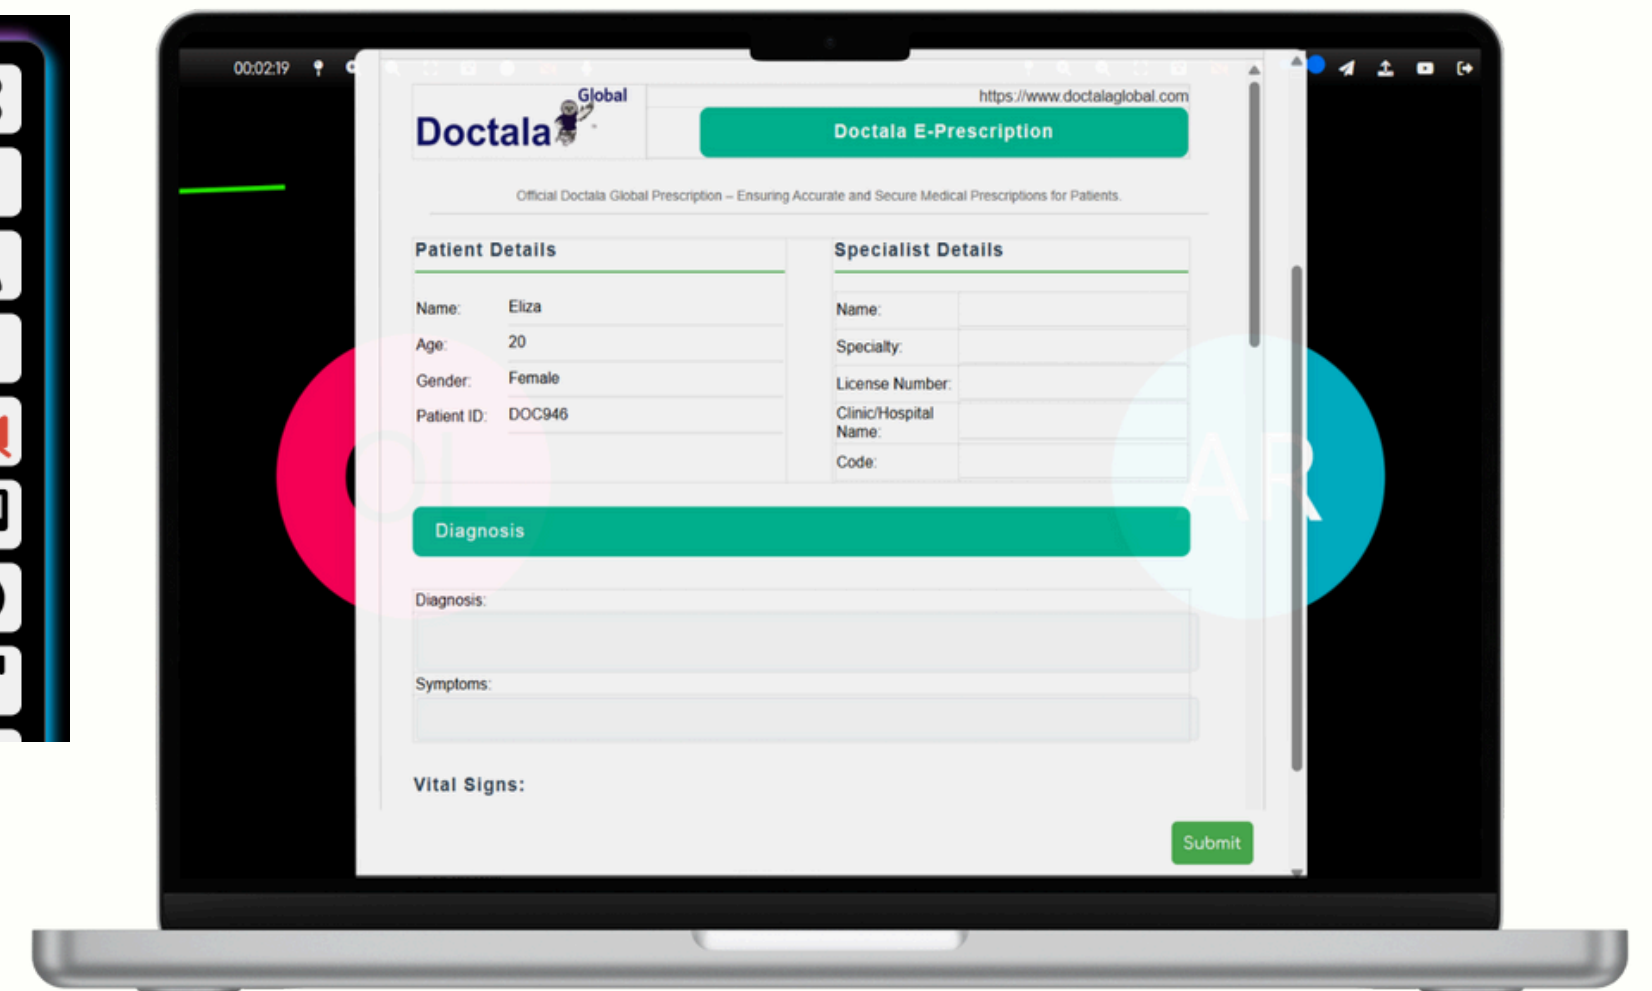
00:02:19

Doctala Global

https://www.doctalaglobal.com

Doctala E-Prescription

Official Doctala Global Prescription – Ensuring Accurate and Secure Medical Prescriptions for Patients.

Patient Details

| Name: | Eliza |
|---|---|
| Age: | 20 |
| Gender: | Female |
| Patient ID: | DOC946 |

Specialist Details

| Name: | |
|---|---|
| Specialty: | |
| License Number: | |
| Clinic/Hospital Name: | |
| Code: | |

Diagnosis

Diagnosis:

Symptoms:

Vital Signs:

Submit